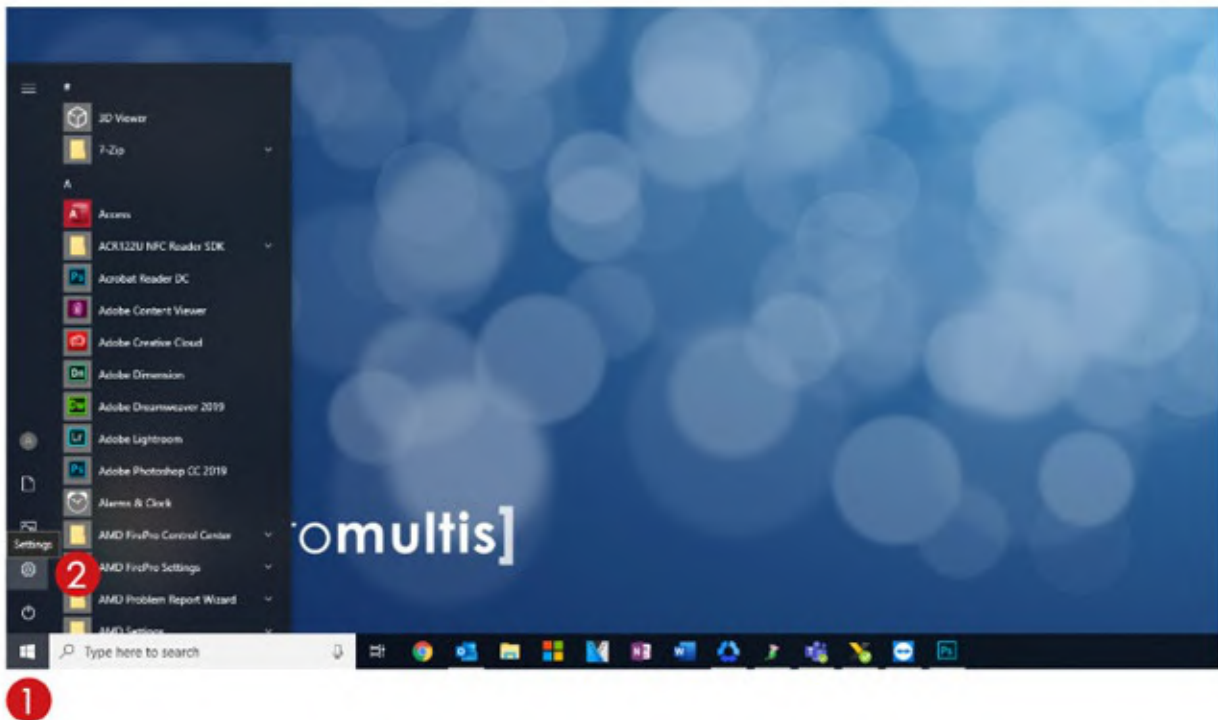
#
3D Viewer
7-Zip
A
Access
ACR122U NFC Reader SDK
Acrobat Reader DC
Adobe Content Viewer
Adobe Creative Cloud
Adobe Dimension
Adobe Dreamweaver 2019
Adobe Lightroom
Adobe Photoshop CC 2019
Alarms & Clock
AMD FirePro Control Center
Settings
AMD FirePro Settings
2
AMD Problem Report Wizard
AMD Settings
romultis]
Type here to search
1